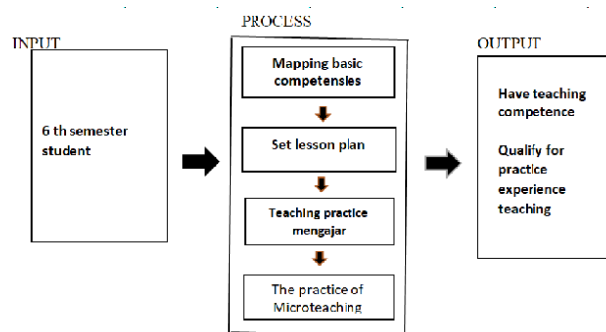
INPUT

6 th semester student

PROCESS

Mapping basic competensies

Set lesson plan

Teaching practice mengajar

The practice of Microteaching

OUTPUT

Have teaching competence

Qualify for practice experience teaching